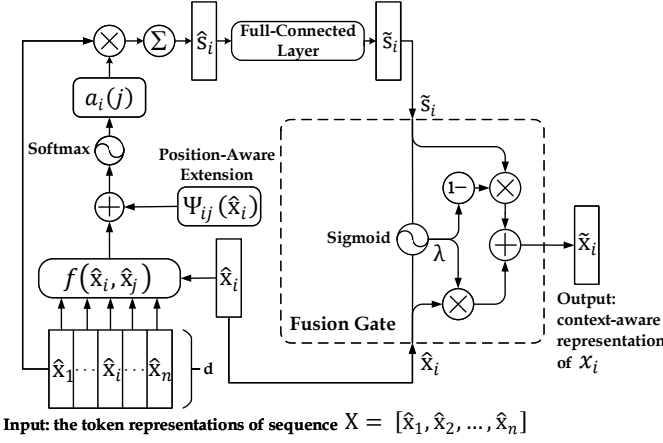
$\otimes$ $\Sigma$ $\hat{s}_i$ Full-Connected Layer $\tilde{s}_i$

$a_i(j)$

Softmax

Position-Aware Extension

$\Psi_{ij}(\hat{x}_i)$

$\tilde{s}_i$

$1-$

Sigmoid

$\lambda$

$f(\hat{x}_i, \hat{x}_j)$

$\hat{x}_i$

$\tilde{x}_i$

Output: context-aware representation of $x_i$

Fusion Gate

$\hat{x}_1 \cdots \hat{x}_i \cdots \hat{x}_n$

d

$\hat{x}_i$

Input: the token representations of sequence $X = [\hat{x}_1, \hat{x}_2, \ldots, \hat{x}_n]$